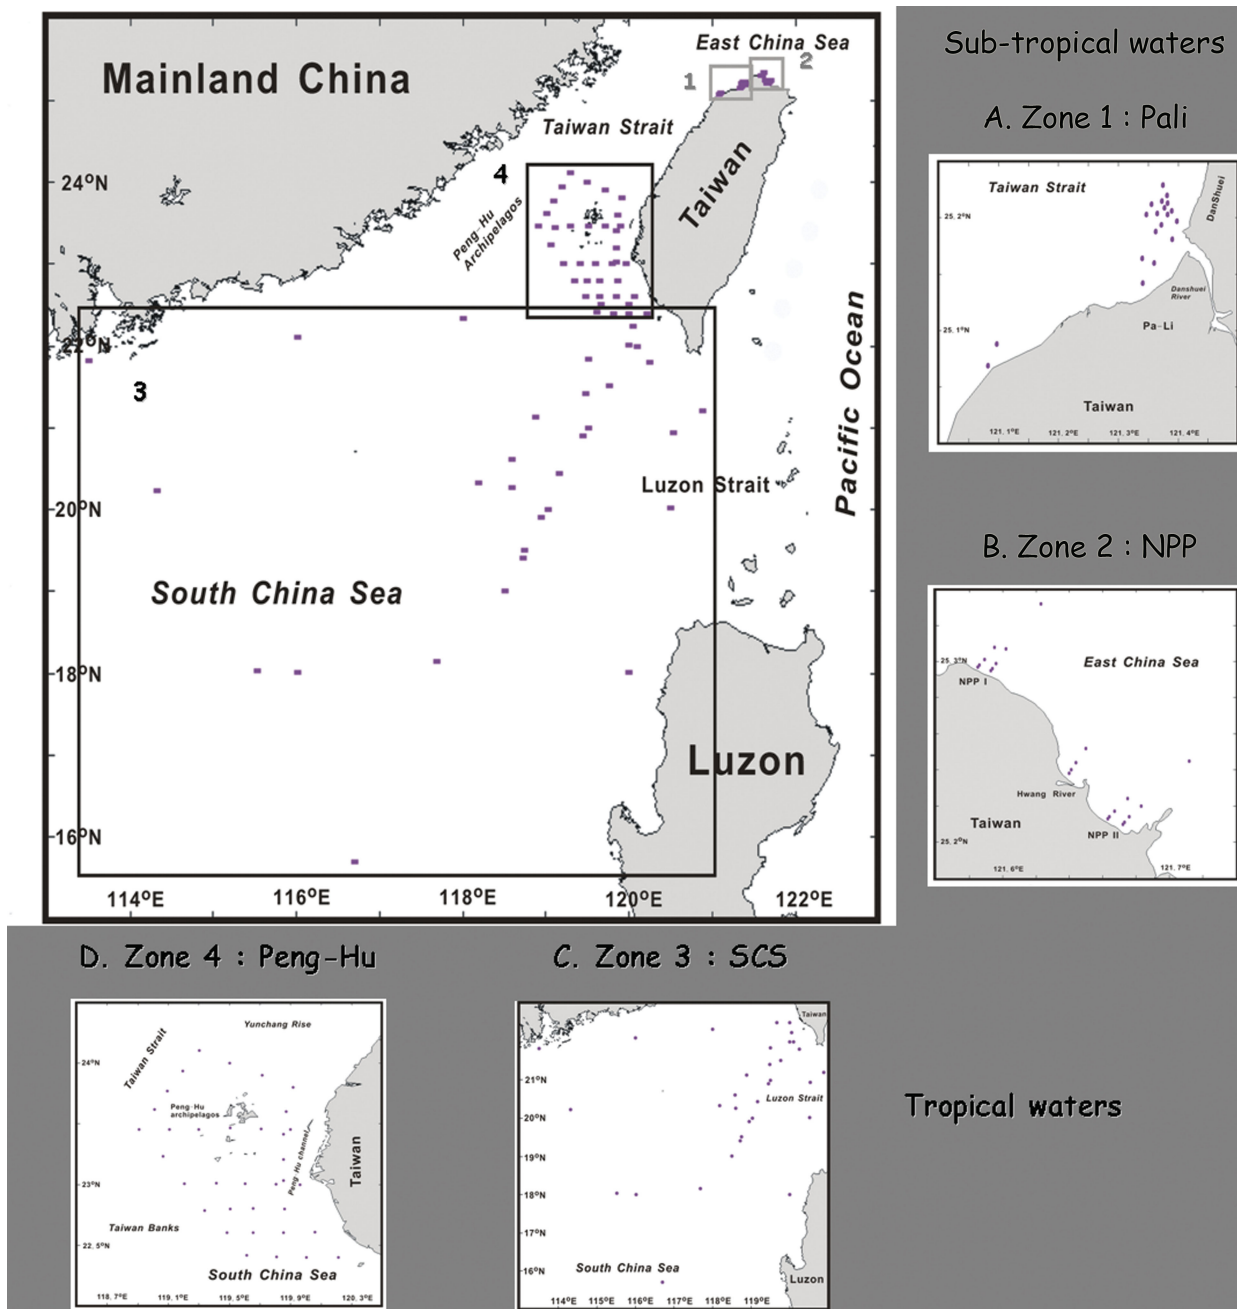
Mainland China

East China Sea

1 2

Taiwan Strait

4

24°N

Peng-Hu Archipelagos

Taiwan

22°N

3

Pacific Ocean

Luzon Strait

20°N

South China Sea

18°N

Luzon

16°N

114°E 116°E 118°E 120°E 122°E

Sub-tropical waters

A. Zone 1 : Pali

Taiwan Strait

DanShuei

25.2°N

Danshuei River

Pa-Li

25.1°N

Taiwan

121.1°E 121.2°E 121.3°E 121.4°E

B. Zone 2 : NPP

25.3°N

NPP I

East China Sea

Hwang River

Taiwan

NPP II

25.2°N

121.6°E 121.7°E

D. Zone 4 : Peng-Hu

Yunchang Rise

Taiwan Strait

24°N

Peng-Hu archipelagos

Peng-Hu channel

Taiwan

23°N

Taiwan Banks

22.5°N

South China Sea

118.7°E 119.1°E 119.5°E 119.9°E 120.3°E

C. Zone 3 : SCS

Taiwan

21°N

Luzon Strait

20°N

19°N

18°N

17°N

16°N

South China Sea

Luzon

114°E 115°E 116°E 117°E 118°E 119°E

Tropical waters